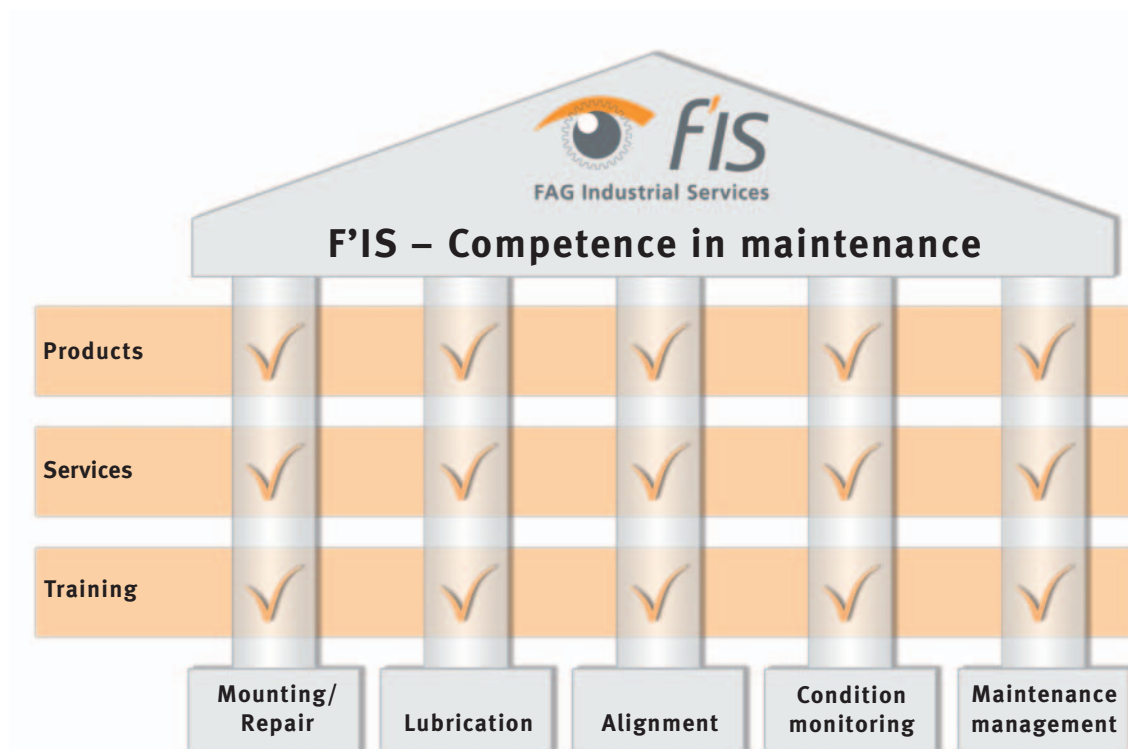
F'IS
FAG Industrial Services

F'IS – Competence in maintenance

| | | | | | |
|---|---|---|---|---|---|
| Products | √ | √ | √ | √ | √ |
| Services | √ | √ | √ | √ | √ |
| Training | √ | √ | √ | √ | √ |
| | Mounting/ Repair | Lubrication | Alignment | Condition monitoring | Maintenance management |